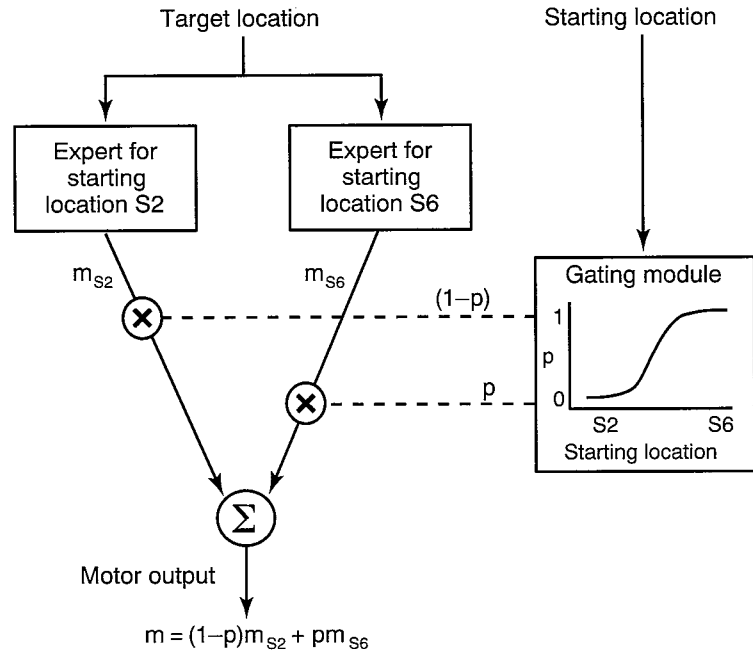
Target location

Starting location

Expert for starting location S2

Expert for starting location S6

$m_{S2}$

$m_{S6}$

$\times$

$\times$

(1−p)

p

Gating module

1

p

0

S2

S6

Starting location

$\Sigma$

Motor output

$m = (1-p)m_{S2} + pm_{S6}$